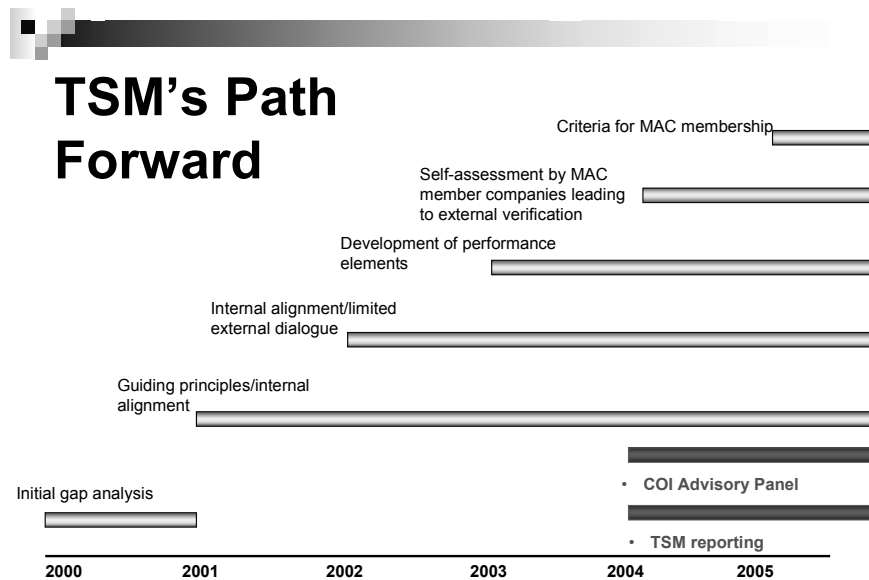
TSM's Path Forward

Criteria for MAC membership

Self-assessment by MAC member companies leading to external verification

Development of performance elements

Internal alignment/limited external dialogue

Guiding principles/internal alignment

Initial gap analysis

• COI Advisory Panel

• TSM reporting

2000 2001 2002 2003 2004 2005